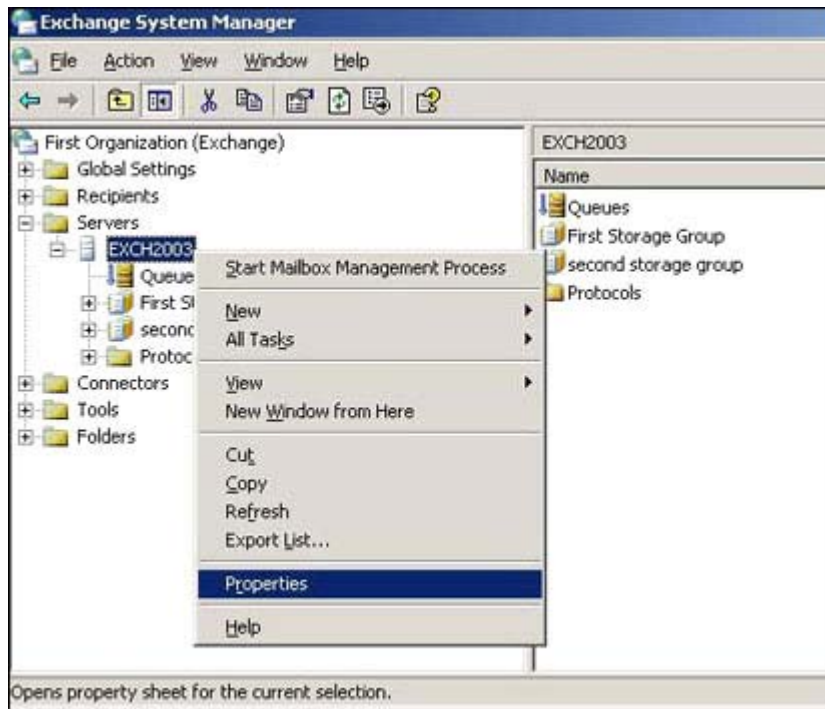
Exchange System Manager

File Action View Window Help

First Organization (Exchange)
Global Settings
Recipients
Servers
EXCH2003
Queue
First S
second
Protoc
Connectors
Tools
Folders

Start Mailbox Management Process
New
All Tasks
View
New Window from Here
Cut
Copy
Refresh
Export List...
Properties
Help

EXCH2003
Name
Queues
First Storage Group
second storage group
Protocols

Opens property sheet for the current selection.